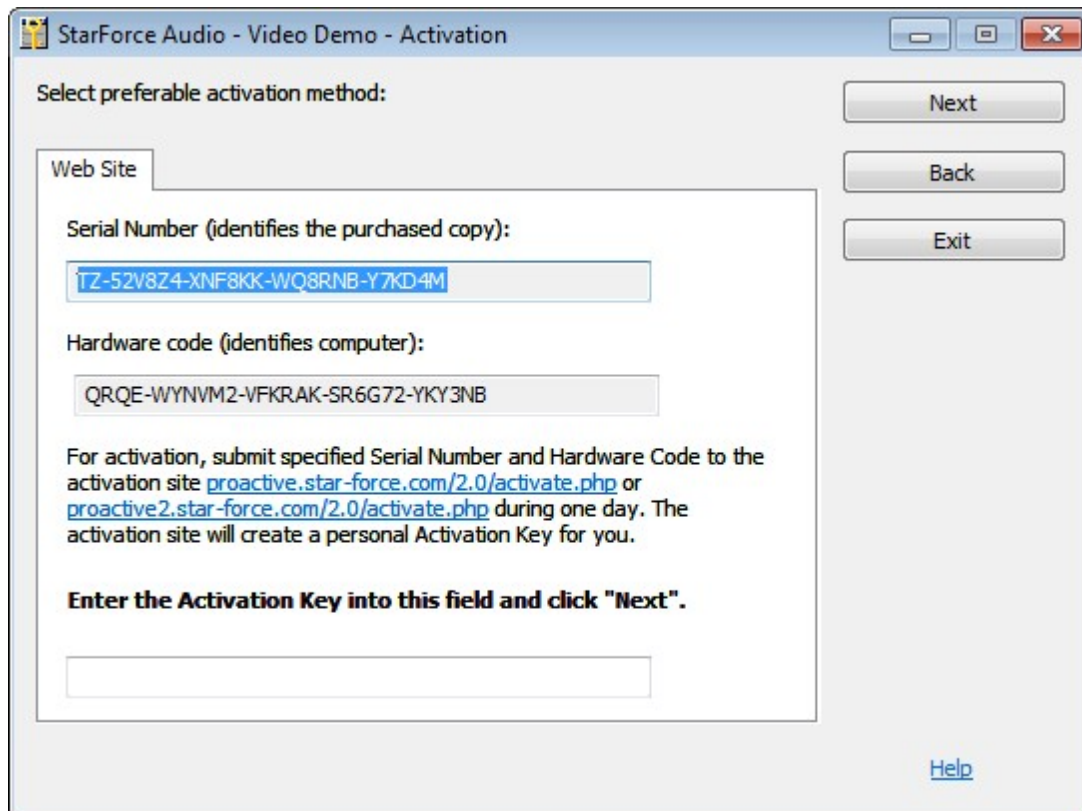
StarForce Audio - Video Demo - Activation

Select preferable activation method:

Next

Back

Exit

Web Site

Serial Number (identifies the purchased copy):

TZ-52V8Z4-XNF8KK-WQ8RNB-Y7KD4M

Hardware code (identifies computer):

QRQE-WYNVM2-VFKRAK-SR6G72-YKY3NB

For activation, submit specified Serial Number and Hardware Code to the activation site proactive.star-force.com/2.0/activate.php or proactive2.star-force.com/2.0/activate.php during one day. The activation site will create a personal Activation Key for you.

Enter the Activation Key into this field and click "Next".

Help